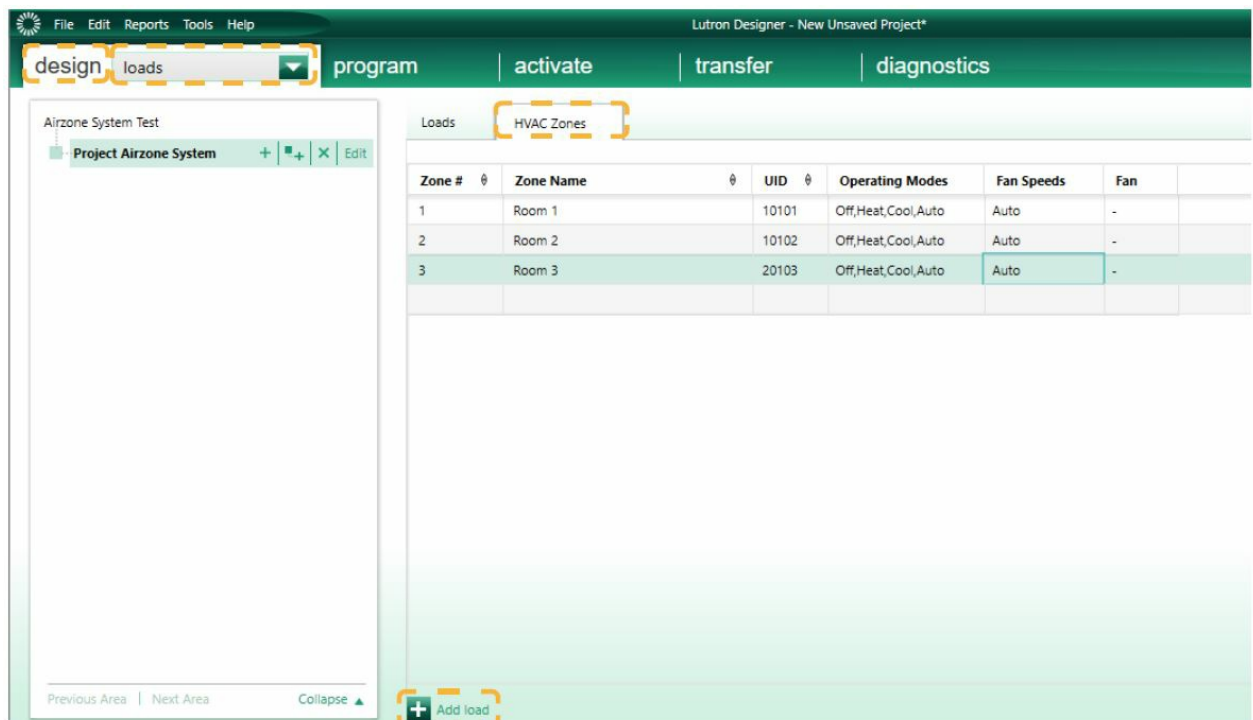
File Edit Reports Tools Help

Lutron Designer - New Unsaved Project*

design loads

program | activate | transfer | diagnostics

Airzone System Test

Project Airzone System + | + | × | Edit

Loads HVAC Zones

| Zone # | Zone Name | UID | Operating Modes | Fan Speeds | Fan |
|---|---|---|---|---|---|
| 1 | Room 1 | 10101 | Off,Heat,Cool,Auto | Auto | - |
| 2 | Room 2 | 10102 | Off,Heat,Cool,Auto | Auto | - |
| 3 | Room 3 | 20103 | Off,Heat,Cool,Auto | Auto | - |
| | | | | | |

Previous Area | Next Area Collapse ▲

Add load